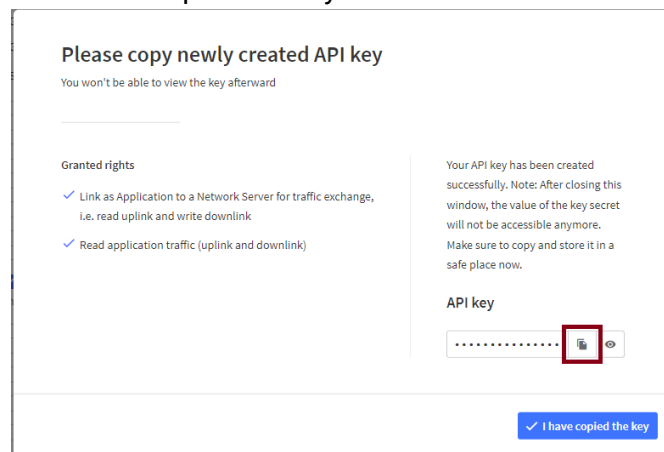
Please copy newly created API key

You won't be able to view the key afterward

Granted rights

✓ Link as Application to a Network Server for traffic exchange, i.e. read uplink and write downlink

✓ Read application traffic (uplink and downlink)

Your API key has been created successfully. Note: After closing this window, the value of the key secret will not be accessible anymore. Make sure to copy and store it in a safe place now.

API key

•••••••••••••••

✓ I have copied the key